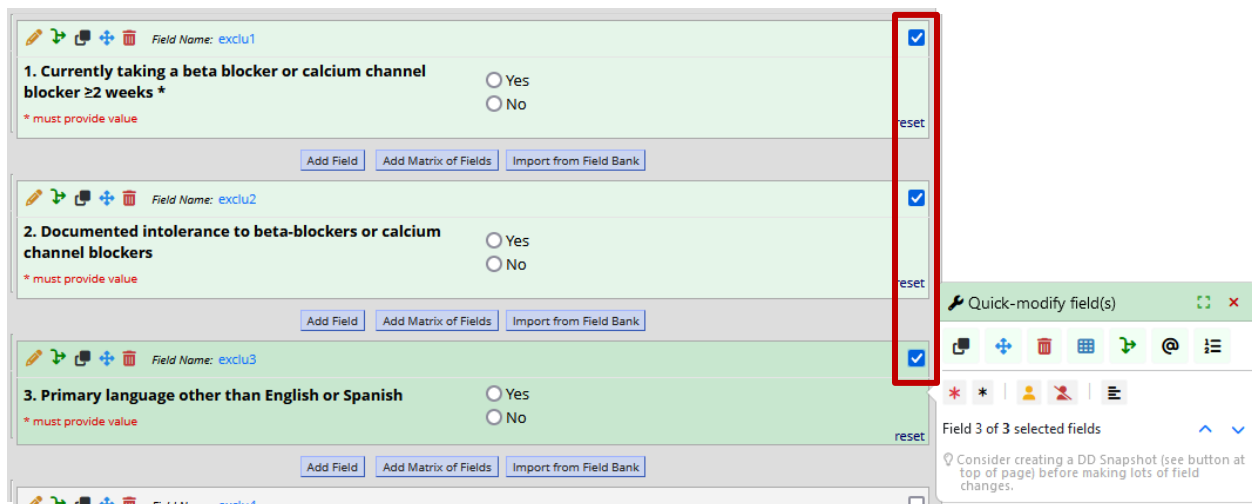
Field Name: exclu1

1. Currently taking a beta blocker or calcium channel blocker ≥2 weeks *

* must provide value

Yes
No

reset

Add Field | Add Matrix of Fields | Import from Field Bank

Field Name: exclu2

2. Documented intolerance to beta-blockers or calcium channel blockers

* must provide value

Yes
No

reset

Add Field | Add Matrix of Fields | Import from Field Bank

Field Name: exclu3

3. Primary language other than English or Spanish

* must provide value

Yes
No

reset

Add Field | Add Matrix of Fields | Import from Field Bank

Quick-modify field(s)

Field 3 of 3 selected fields

Consider creating a DD Snapshot (see button at top of page) before making lots of field changes.